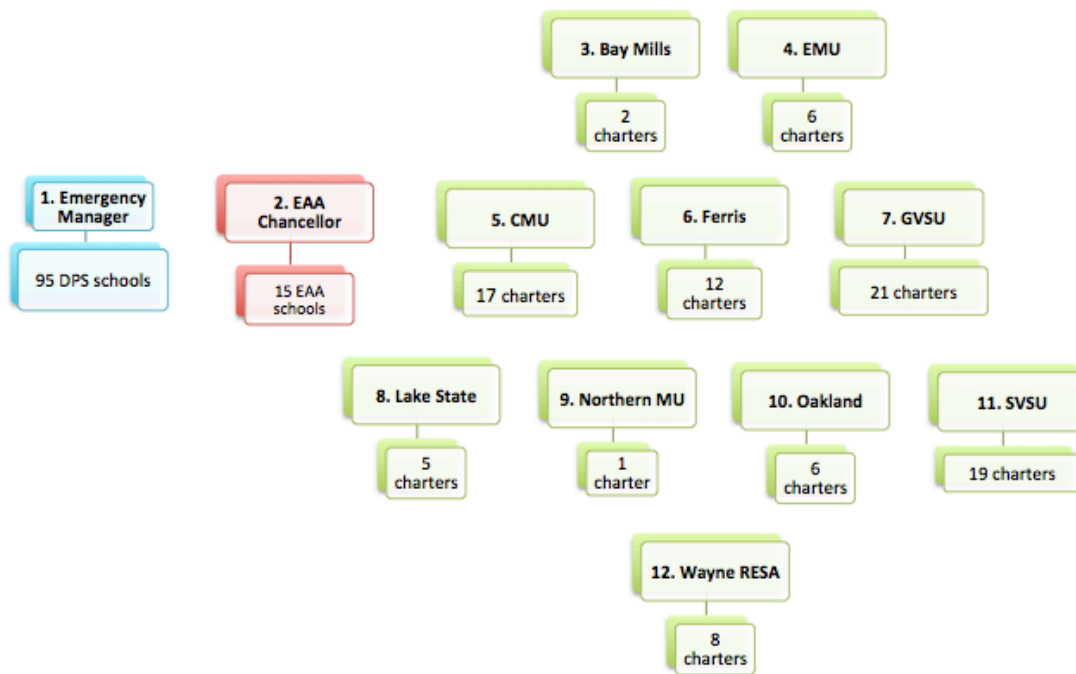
3. Bay Mills

2 charters

4. EMU

6 charters

1. Emergency Manager

95 DPS schools

2. EAA Chancellor

15 EAA schools

5. CMU

17 charters

6. Ferris

12 charters

7. GVSU

21 charters

8. Lake State

5 charters

9. Northern MU

1 charter

10. Oakland

6 charters

11. SVSU

19 charters

12. Wayne RESA

8 charters